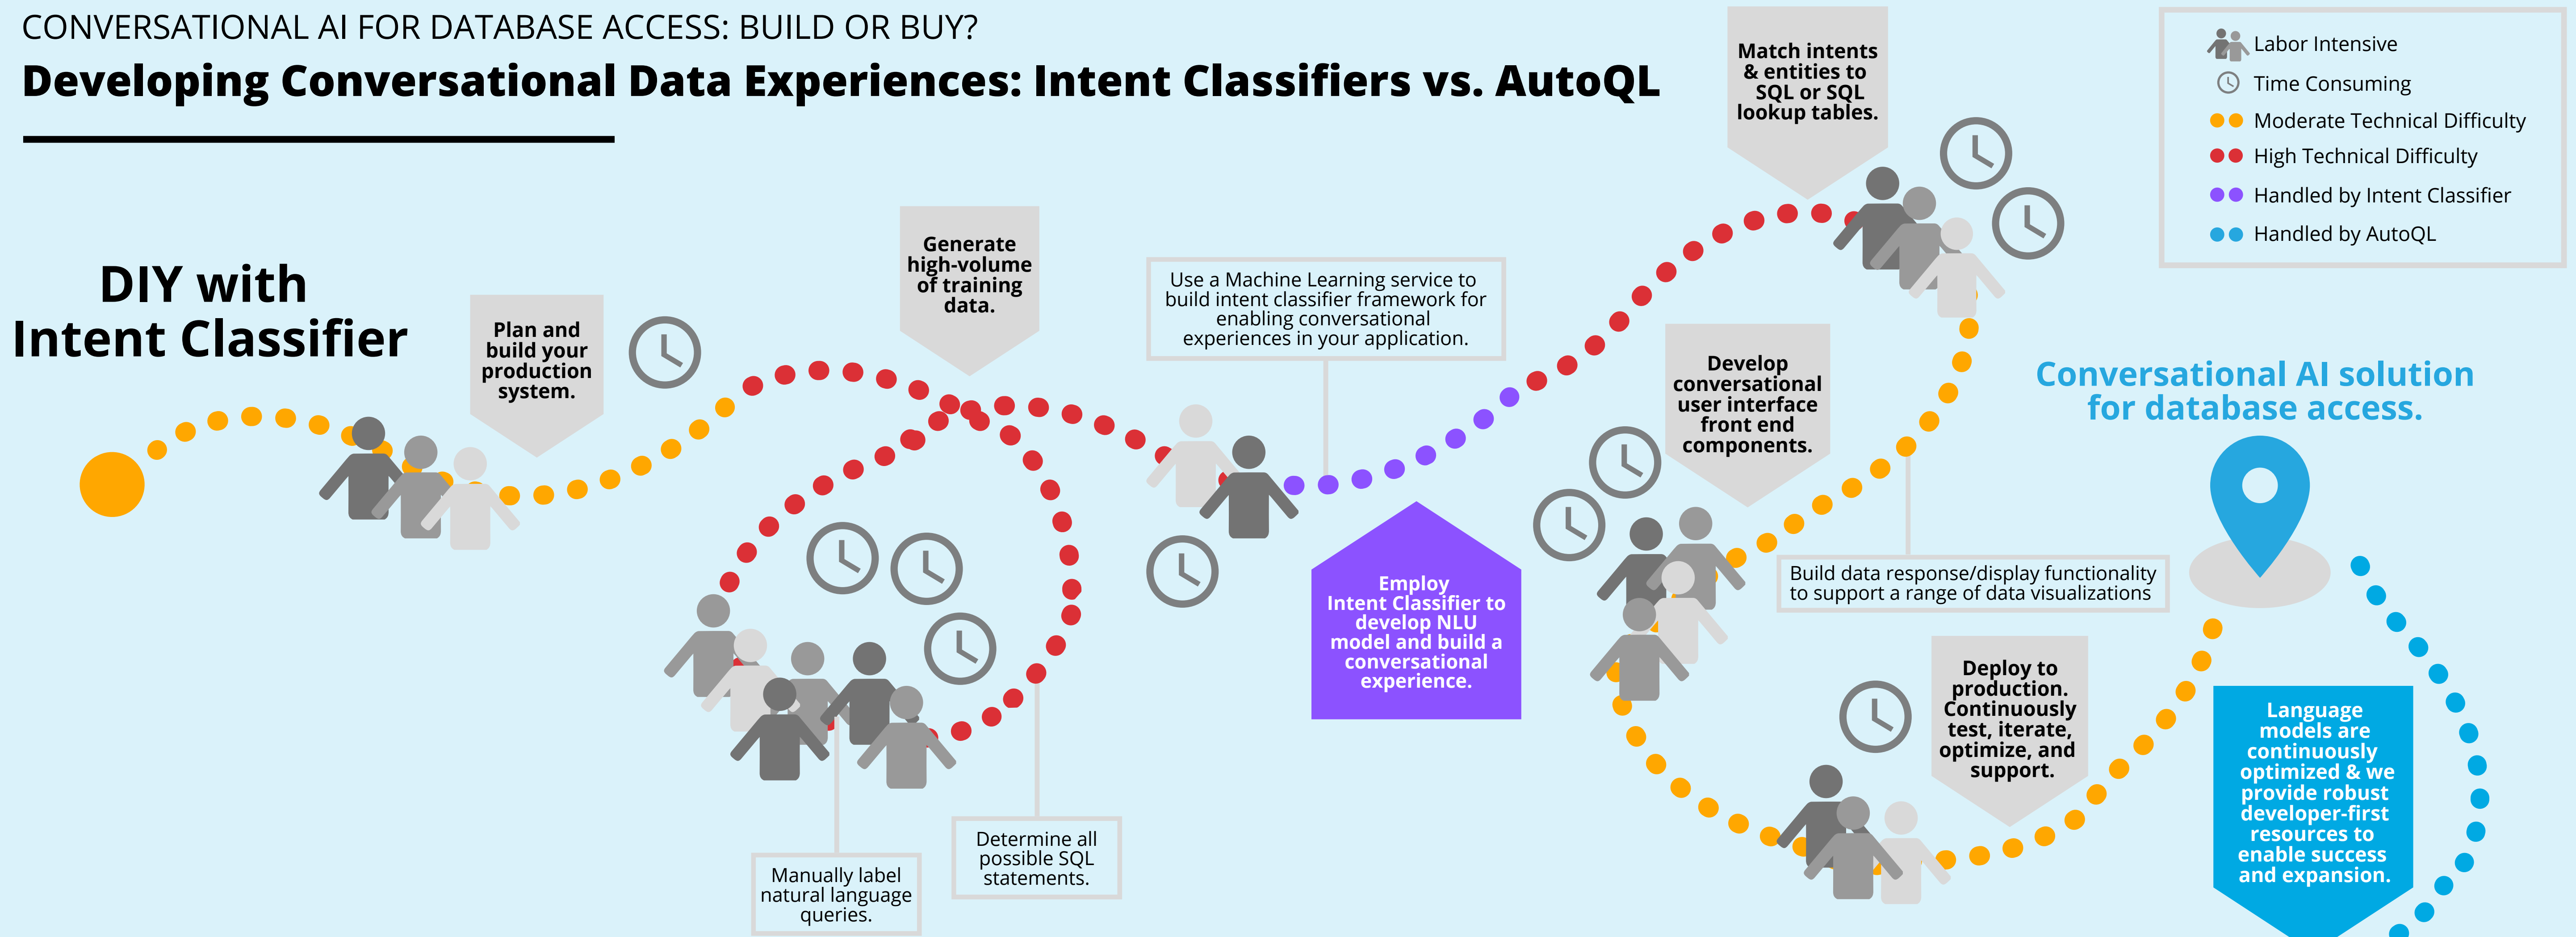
CONVERSATIONAL AI FOR DATABASE ACCESS: BUILD OR BUY?

Developing Conversational Data Experiences: Intent Classifiers vs. AutoQL

Labor Intensive
Time Consuming
Moderate Technical Difficulty
High Technical Difficulty
Handled by Intent Classifier
Handled by AutoQL

DIY with Intent Classifier

Plan and build your production system.

Generate high-volume of training data.

Use a Machine Learning service to build intent classifier framework for enabling conversational experiences in your application.

Match intents & entities to SQL or SQL lookup tables.

Develop conversational user interface front end components.

Conversational AI solution for database access.

Employ Intent Classifier to develop NLU model and build a conversational experience.

Build data response/display functionality to support a range of data visualizations

Deploy to production. Continuously test, iterate, optimize, and support.

Language models are continuously optimized & we provide robust developer-first resources to enable success and expansion.

Determine all possible SQL statements.

Manually label natural language queries.